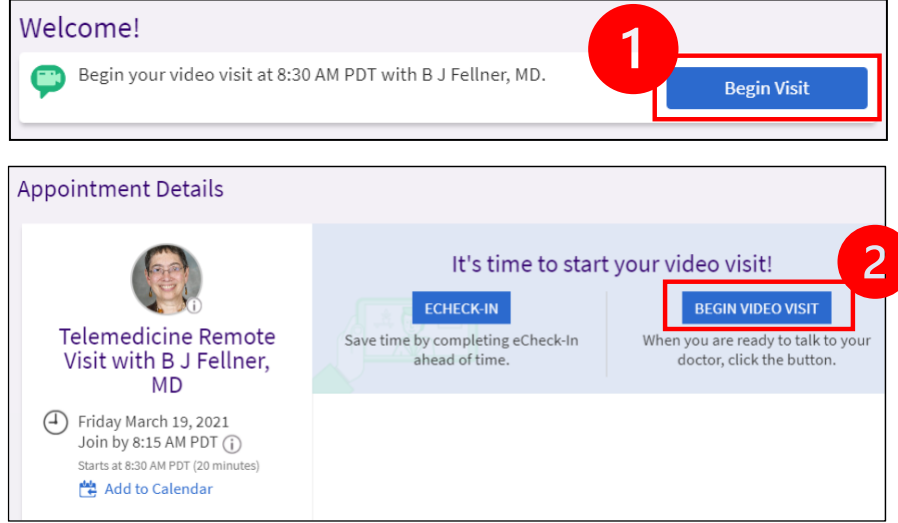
Welcome!

Begin your video visit at 8:30 AM PDT with B J Fellner, MD.

1

Begin Visit

Appointment Details

Telemedicine Remote Visit with B J Fellner, MD

Friday March 19, 2021
Join by 8:15 AM PDT
Starts at 8:30 AM PDT (20 minutes)

Add to Calendar

It's time to start your video visit!

2

ECHECK-IN
Save time by completing eCheck-In ahead of time.

BEGIN VIDEO VISIT
When you are ready to talk to your doctor, click the button.